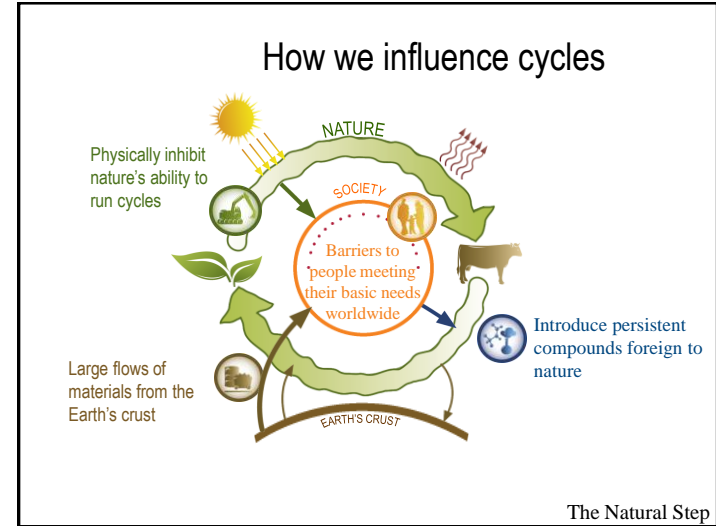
How we influence cycles

NATURE

Physically inhibit nature's ability to run cycles

SOCIETY

Barriers to people meeting their basic needs worldwide

Introduce persistent compounds foreign to nature

Large flows of materials from the Earth's crust

EARTH'S CRUST

The Natural Step